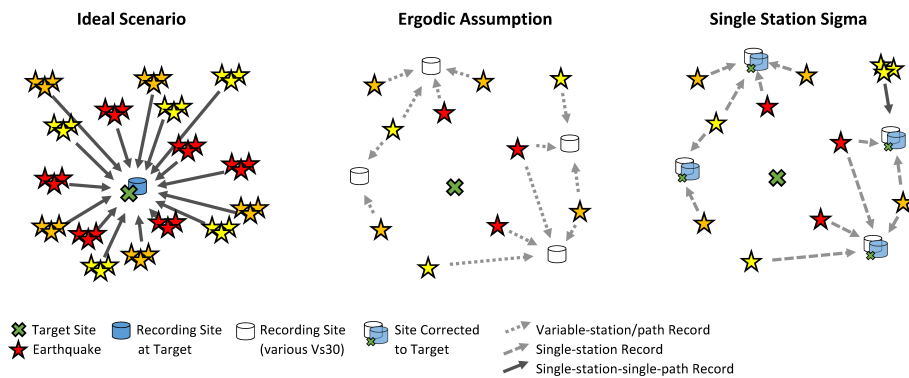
Ideal Scenario

Ergodic Assumption

Single Station Sigma

Target Site

Earthquake

Recording Site at Target

Recording Site (various Vs30)

Site Corrected to Target

Variable-station/path Record

Single-station Record

Single-station-single-path Record